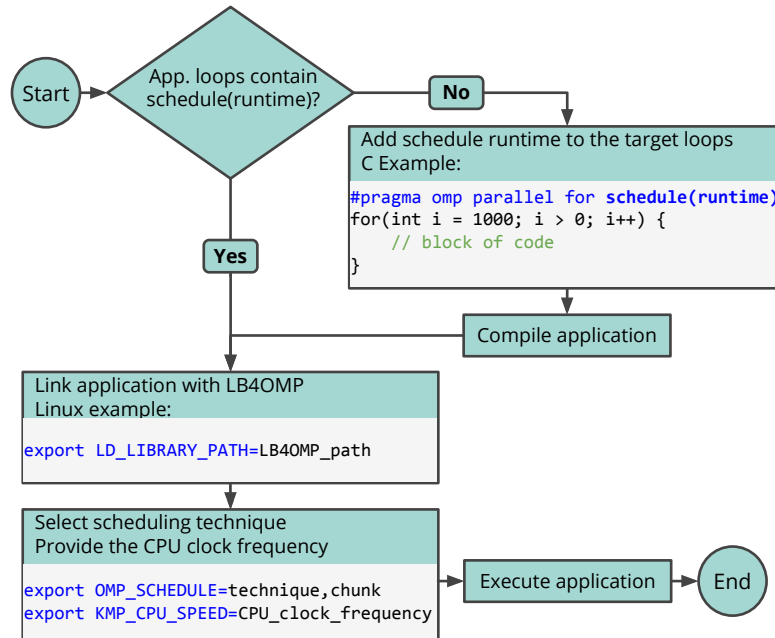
Start

App. loops contain schedule(runtime)?

No

Add schedule runtime to the target loops
C Example:

#pragma omp parallel for schedule(runtime)
for(int i = 1000; i > 0; i++) {
    // block of code
}

Yes

Compile application

Link application with LB4OMP
Linux example:

export LD_LIBRARY_PATH=LB4OMP_path

Select scheduling technique
Provide the CPU clock frequency

export OMP_SCHEDULE=technique,chunk
export KMP_CPU_SPEED=CPU_clock_frequency

Execute application

End